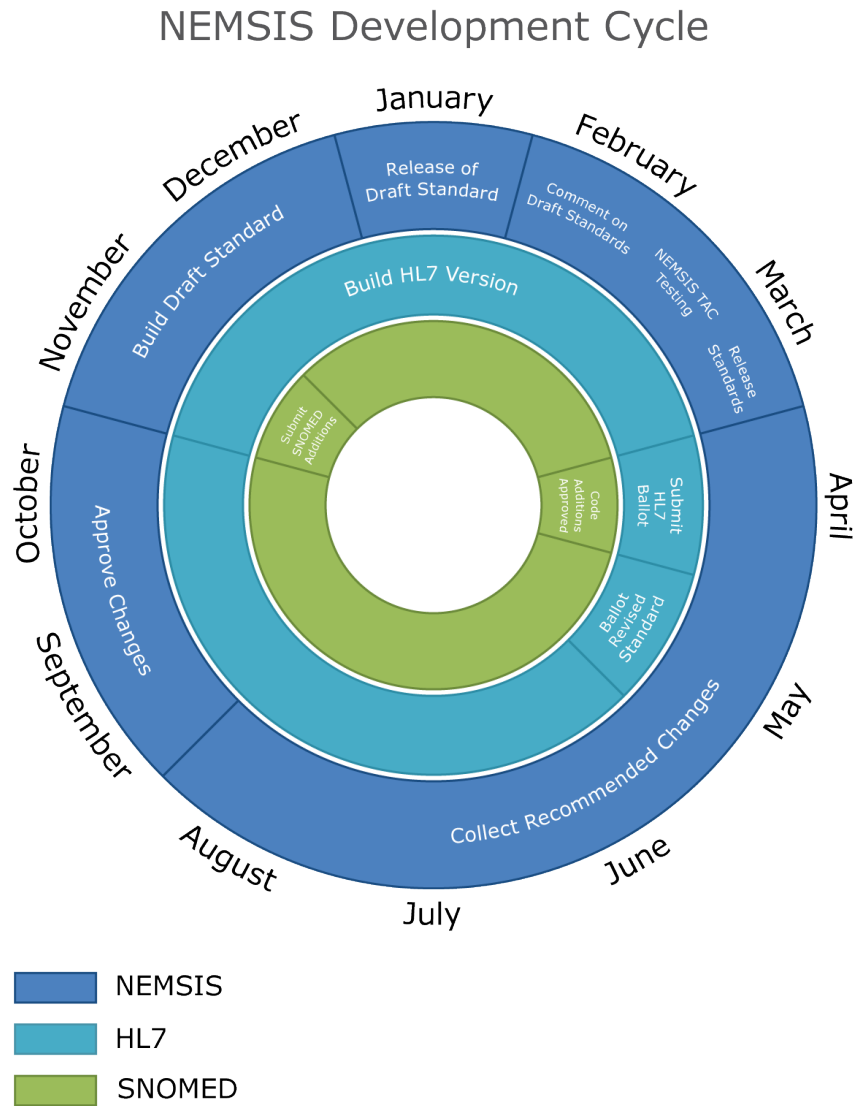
NEMSIS Development Cycle

January

February

March

April

May

June

July

August

September

October

November

December

Release of Draft Standard

Comment on Draft Standards

NEMSIS TAC Testing

Release Standards

Collect Recommended Changes

Approve Changes

Build Draft Standard

Build HL7 Version

Submit HL7 Ballot

Ballot Revised Standard

Submit SNOMED Additions

Code Additions Approved

NEMSIS

HL7

SNOMED